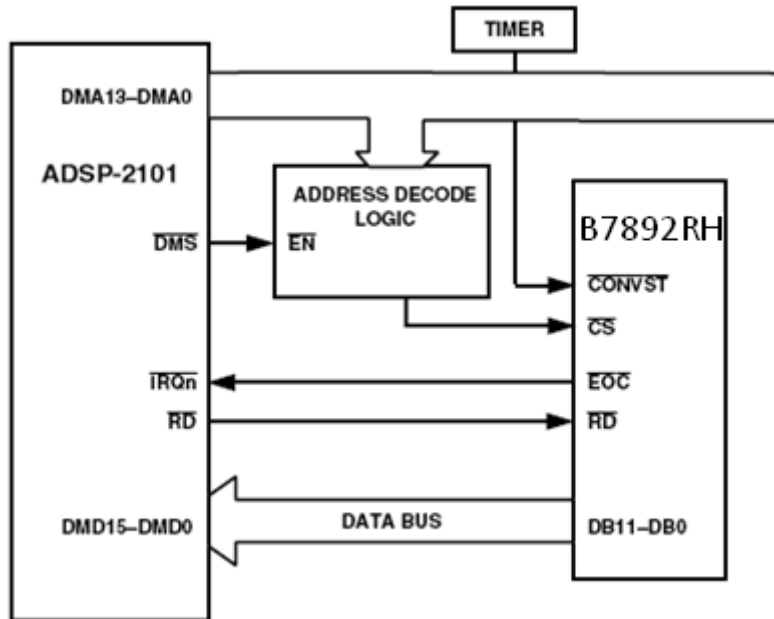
TIMER

DMA13–DMA0

ADSP-2101

ADDRESS DECODE LOGIC

B7892RH

$\overline{DMS}$

$\overline{EN}$

$\overline{CONVST}$

$\overline{CS}$

$\overline{IRQn}$

$\overline{EOC}$

$\overline{RD}$

$\overline{RD}$

DMD15–DMD0

DATA BUS

DB11–DB0